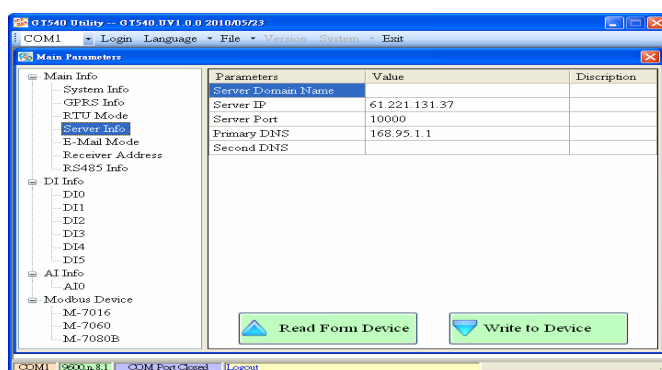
GT540 Utility -- GT540.UV1.0.0 2010/05/23

COM1 Login Language File Version System Exit

Main Parameters

Main Info
System Info
GPRS Info
RTU Mode
Server Info
E-Mail Mode
Receiver Address
RS485 Info
DI Info
DI0
DI1
DI2
DI3
DI4
DI5
AI Info
AI0
Modbus Device
M-7016
M-7060
M-7080B

| Parameters | Value | Discription |
|---|---|---|
| Server Domain Name | | |
| Server IP | 61.221.131.37 | |
| Server Port | 10000 | |
| Primary DNS | 168.95.1.1 | |
| Second DNS | | |

Read Form Device

Write to Device

COM1 9600,n,8,1 COM Port Closed Logout